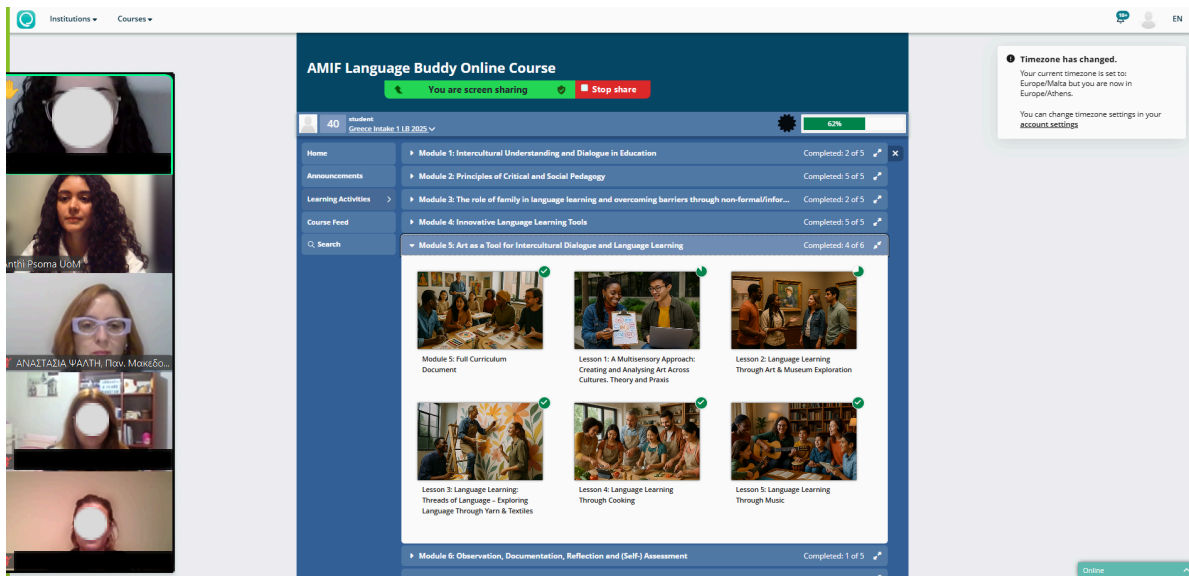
Institutions ▾ Courses ▾

99+

EN

AMIF Language Buddy Online Course

You are screen sharing

Stop share

40 student
Greece Intake 1 LB 2025

62%

Timezone has changed.
Your current timezone is set to: Europe/Malta but you are now in Europe/Athens.
You can change timezone settings in your account settings

Home
Announcements
Learning Activities
Course Feed
Search

Module 1: Intercultural Understanding and Dialogue in Education Completed: 2 of 5
Module 2: Principles of Critical and Social Pedagogy Completed: 5 of 5
Module 3: The role of family in language learning and overcoming barriers through non-formal/infor... Completed: 2 of 5
Module 4: Innovative Language Learning Tools Completed: 5 of 5
Module 5: Art as a Tool for Intercultural Dialogue and Language Learning Completed: 4 of 6

Module 5: Full Curriculum Document

Lesson 1: A Multisensory Approach: Creating and Analysing Art Across Cultures. Theory and Praxis

Lesson 2: Language Learning Through Art & Museum Exploration

Lesson 3: Language Learning: Threads of Language – Exploring Language Through Yarn & Textiles

Lesson 4: Language Learning Through Cooking

Lesson 5: Language Learning Through Music

Module 6: Observation, Documentation, Reflection and (Self-) Assessment Completed: 1 of 5

nthi Psoma UoM

ΑΝΑΣΤΑΣΙΑ ΨΑΛΤΗ, Παν. Μακεδο...

Online